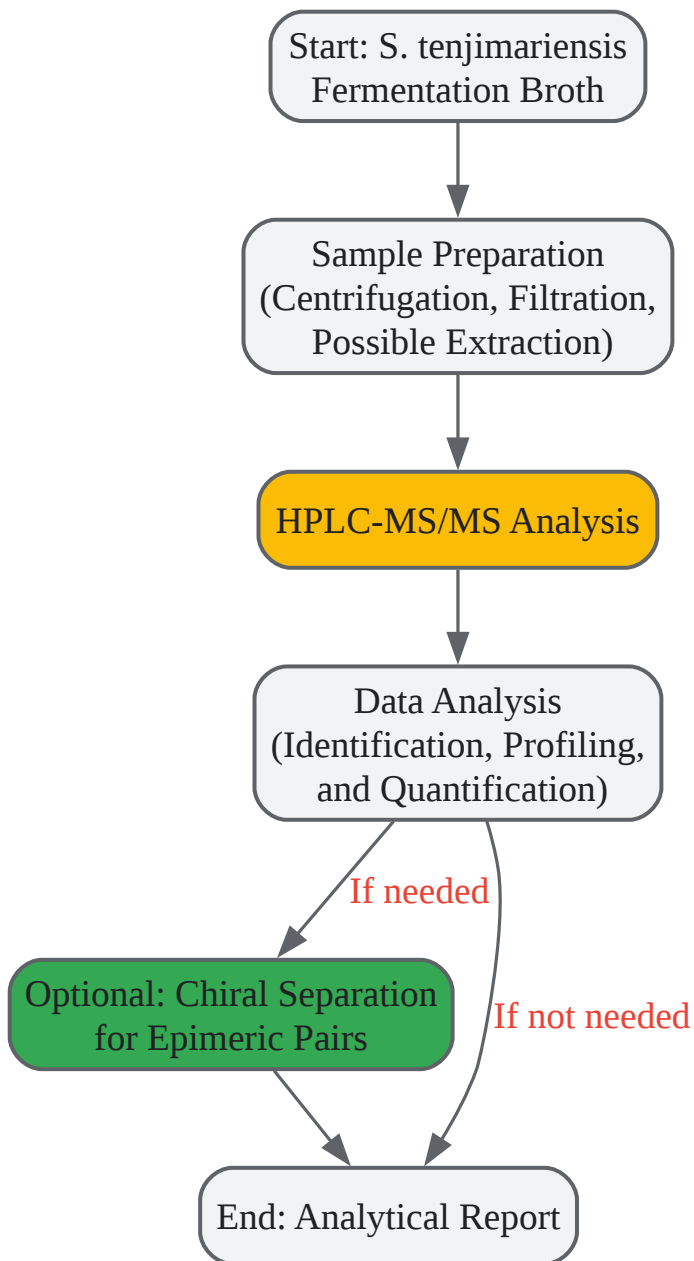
Start: S. tenjimariensis Fermentation Broth

Sample Preparation (Centrifugation, Filtration, Possible Extraction)

HPLC-MS/MS Analysis

Data Analysis (Identification, Profiling, and Quantification)

If needed

Optional: Chiral Separation for Epimeric Pairs

If not needed

End: Analytical Report